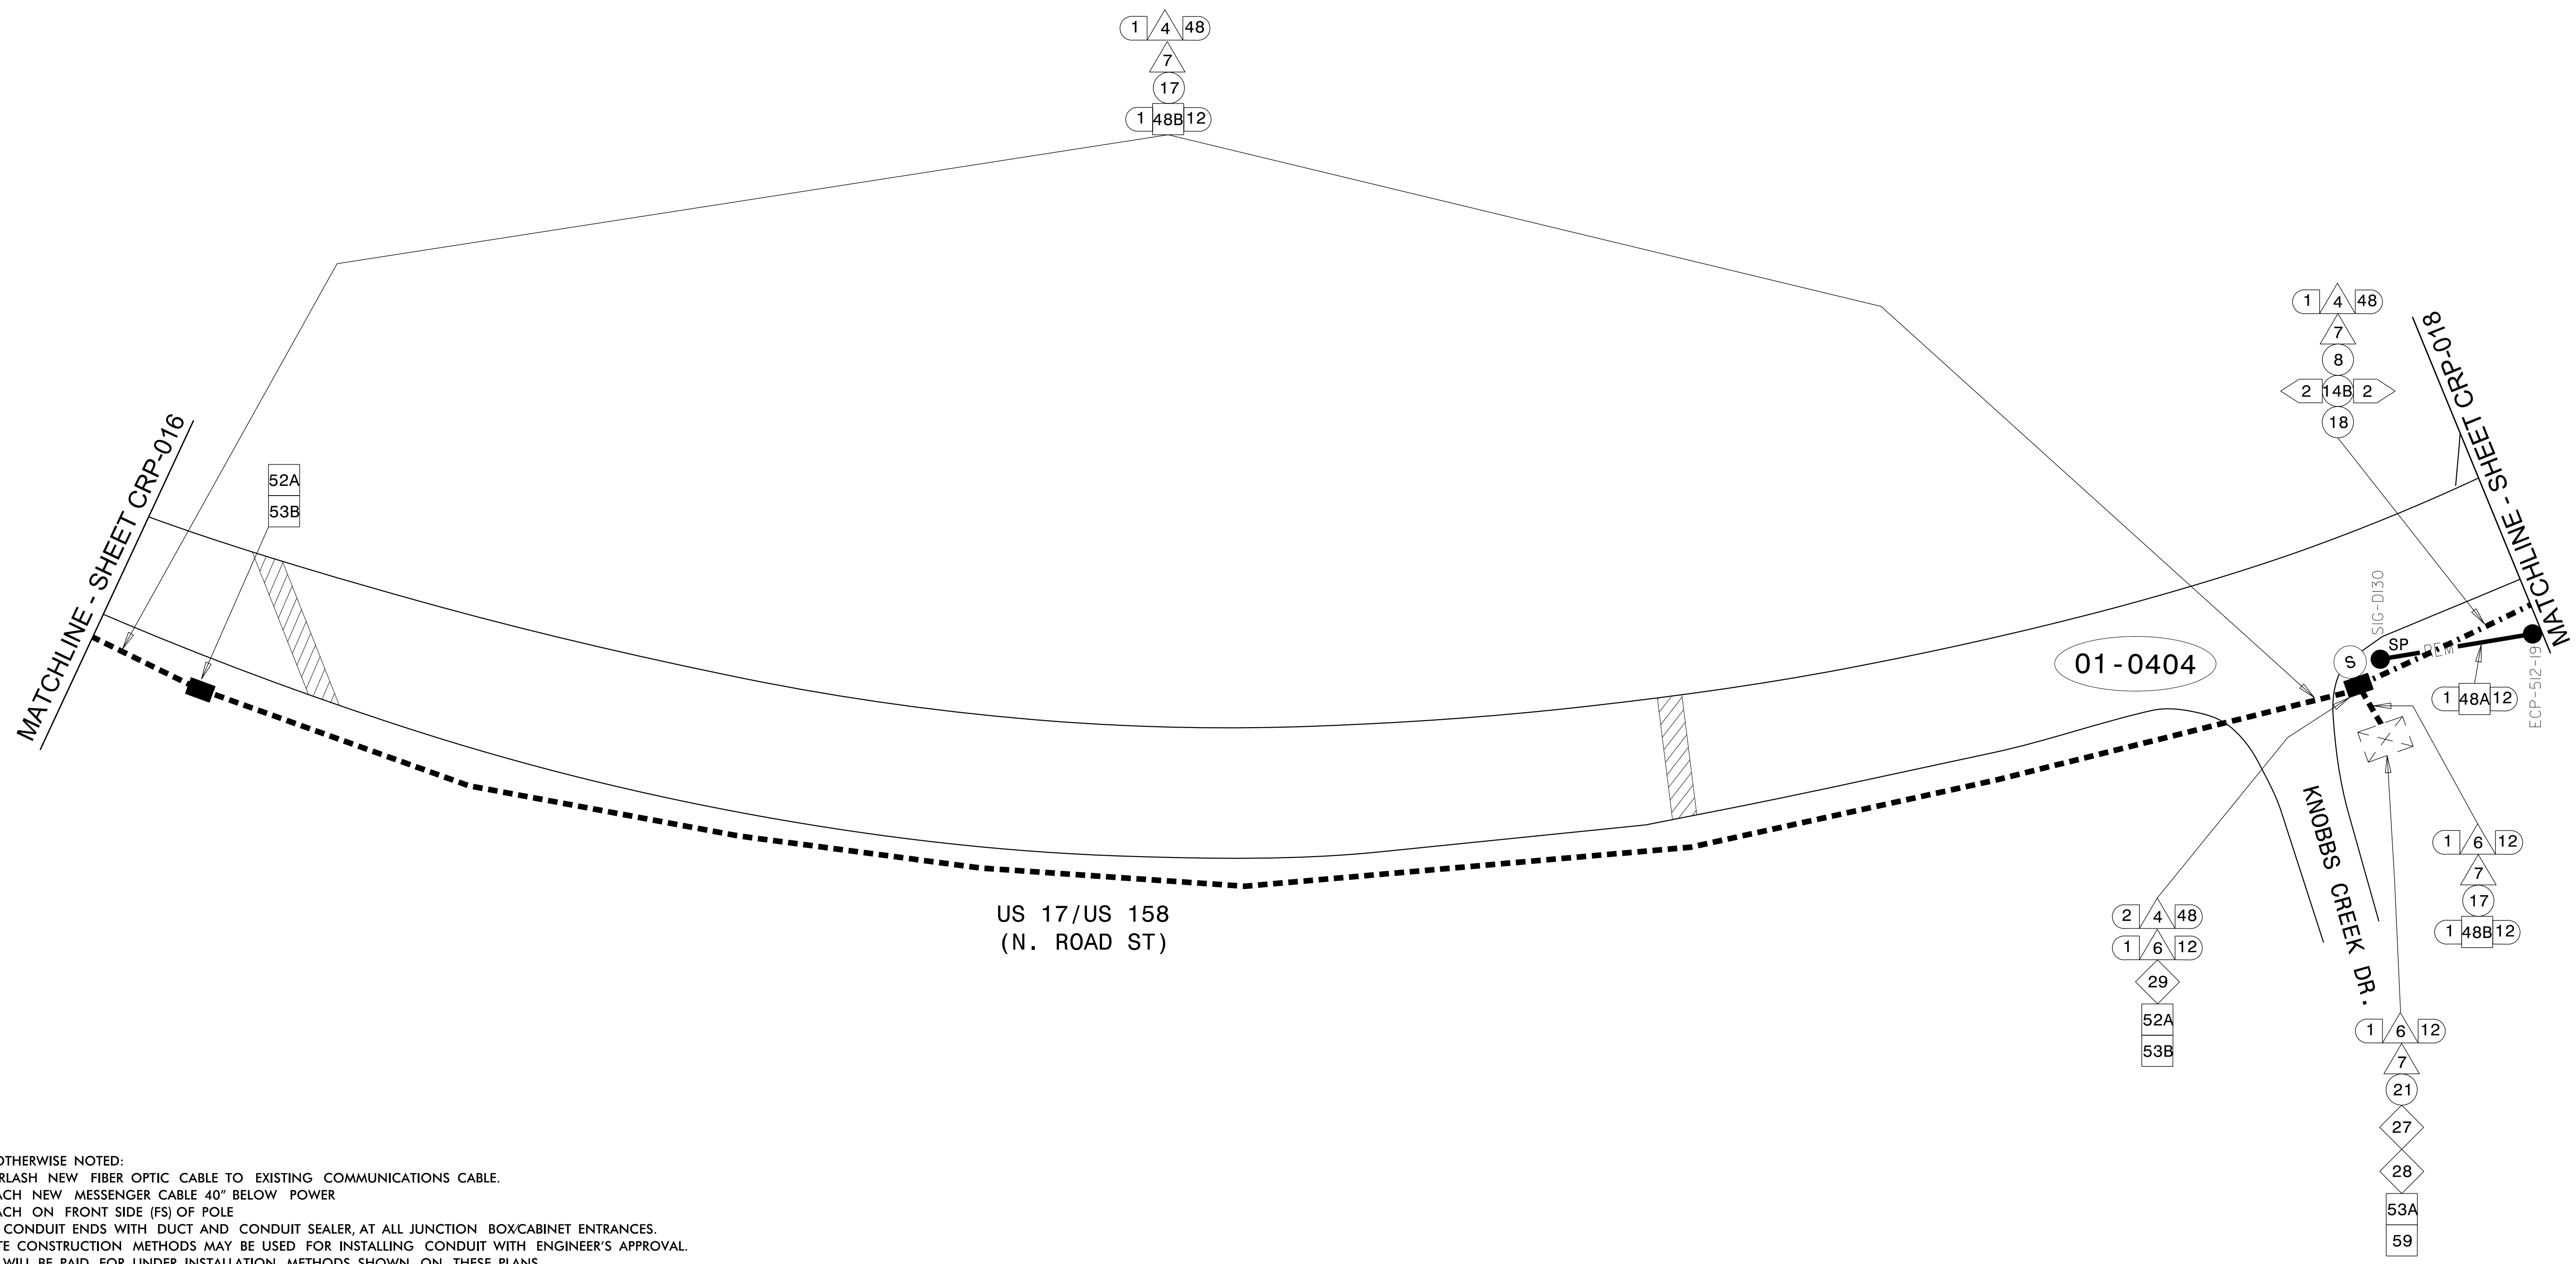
1 4 48
7
17
1 48B 12

1 4 48
7
8
2 14B 2
18

MATCHLINE - SHEET CRP-016

52A
53B

MATCHLINE - SHEET CRP-018

SIG-DI30
S
SP
01-0404
1 48A 12
ECP-5I2-19

KNOBBS CREEK DR.

1 6 12
7
17
1 48B 12

US 17/US 158
(N. ROAD ST)

2 4 48
1 6 12
29
52A
53B

1 6 12
7
21
27
28
53A
59

OTHERWISE NOTED:
RLASH NEW FIBER OPTIC CABLE TO EXISTING COMMUNICATIONS CABLE.
ACH NEW MESSENGER CABLE 40" BELOW POWER
ACH ON FRONT SIDE (FS) OF POLE
CONDUIT ENDS WITH DUCT AND CONDUIT SEALER, AT ALL JUNCTION BOX/CABINET ENTRANCES.
TE CONSTRUCTION METHODS MAY BE USED FOR INSTALLING CONDUIT WITH ENGINEER'S APPROVAL.
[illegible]